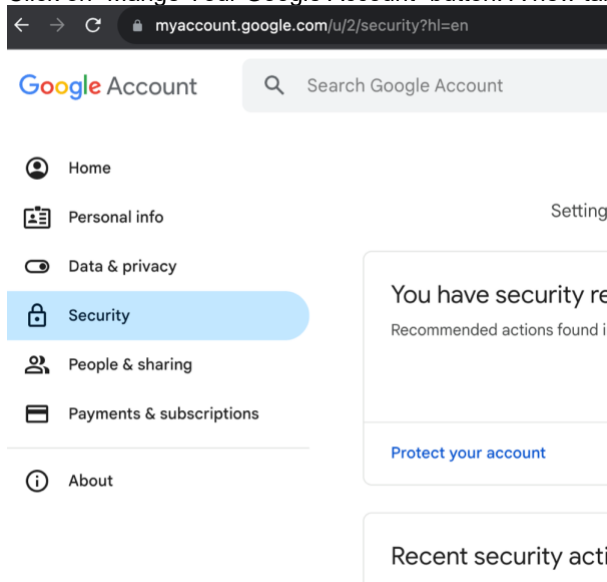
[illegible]

myaccount.google.com/u/2/security?hl=en

Google Account

Search Google Account

Home

Personal info

Data & privacy

Security

People & sharing

Payments & subscriptions

About

Setting

You have security re

Recommended actions found i

Protect your account

Recent security acti